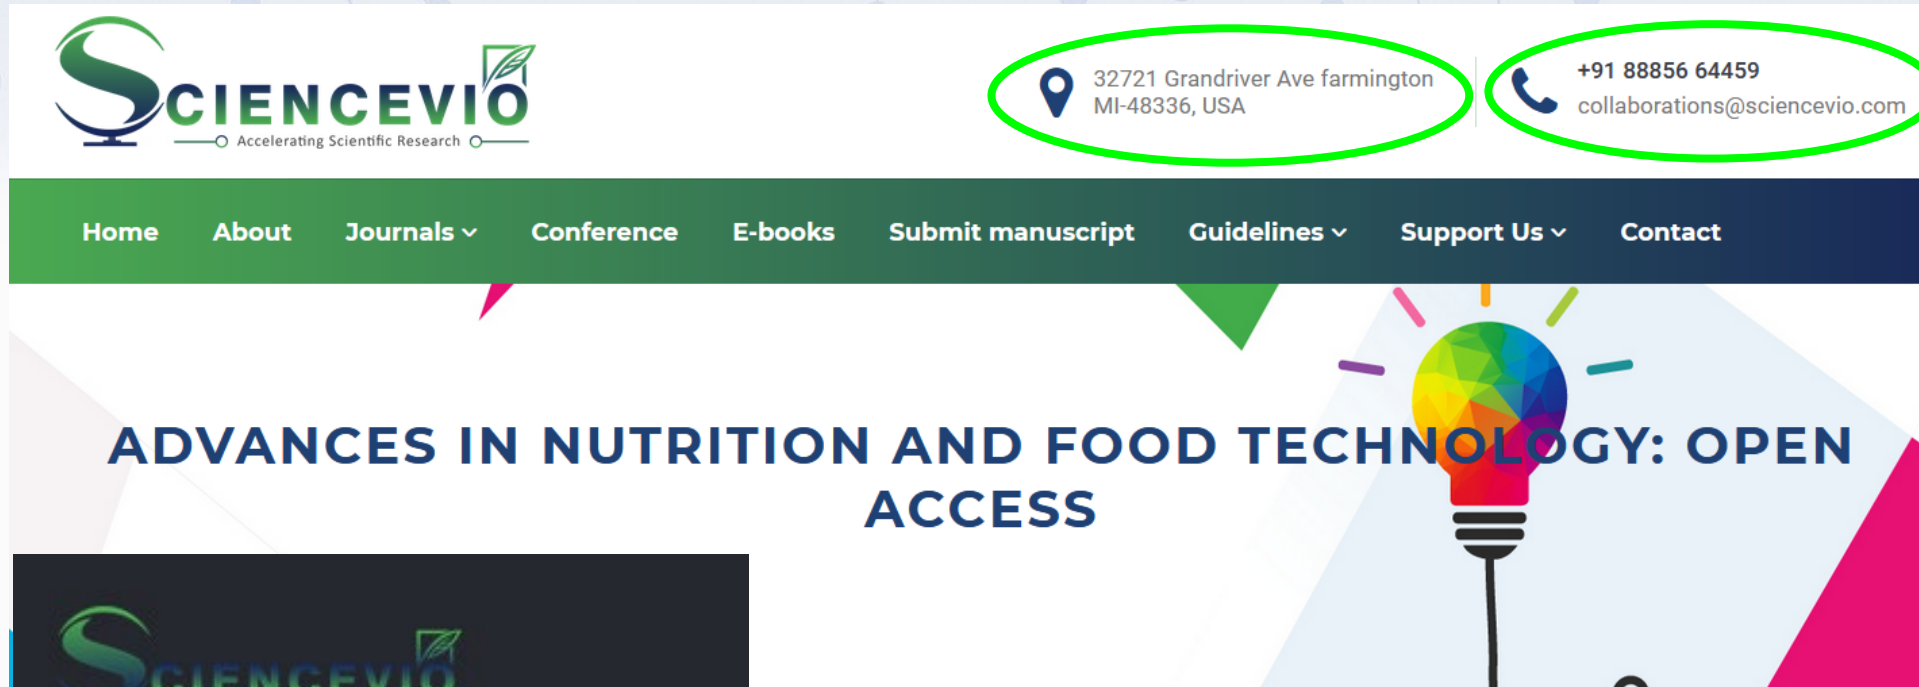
SCIENCEVIO
Accelerating Scientific Research

32721 Grandriver Ave farmington MI-48336, USA

+91 88856 64459
collaborations@sciencevio.com

Home About Journals Conference E-books Submit manuscript Guidelines Support Us Contact

ADVANCES IN NUTRITION AND FOOD TECHNOLOGY: OPEN ACCESS

SCIENCEVIO